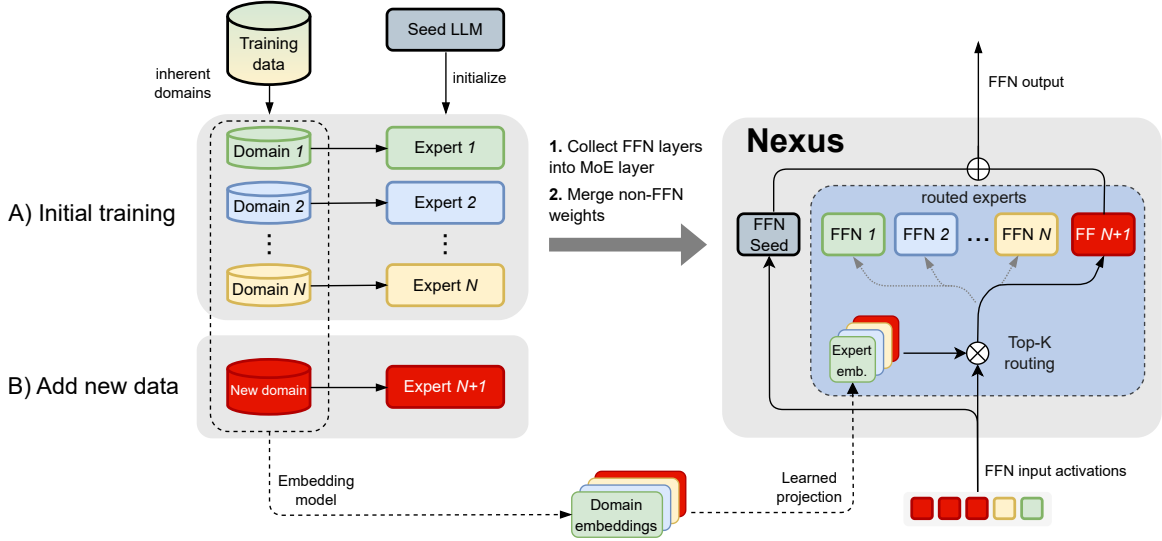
Training data

Seed LLM

inherent domains

initialize

Domain 1

Expert 1

Domain 2

Expert 2

⋮

⋮

Domain N

Expert N

A) Initial training

B) Add new data

New domain

Expert N+1

1. Collect FFN layers into MoE layer

2. Merge non-FFN weights

FFN output

Nexus

routed experts

FFN Seed

FFN 1

FFN 2

...

FFN N

FF N+1

Expert emb.

Top-K routing

Embedding model

Domain embeddings

Learned projection

FFN input activations